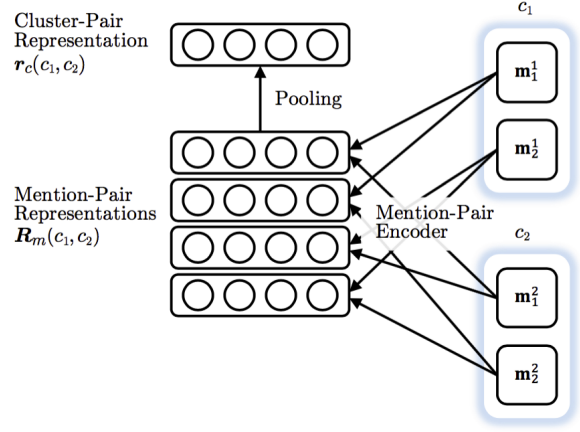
Cluster-Pair Representation $\boldsymbol{r}_c(c_1, c_2)$

Pooling

Mention-Pair Representations $\boldsymbol{R}_m(c_1, c_2)$

Mention-Pair Encoder

$c_1$

$\mathbf{m}_1^1$

$\mathbf{m}_2^1$

$c_2$

$\mathbf{m}_1^2$

$\mathbf{m}_2^2$